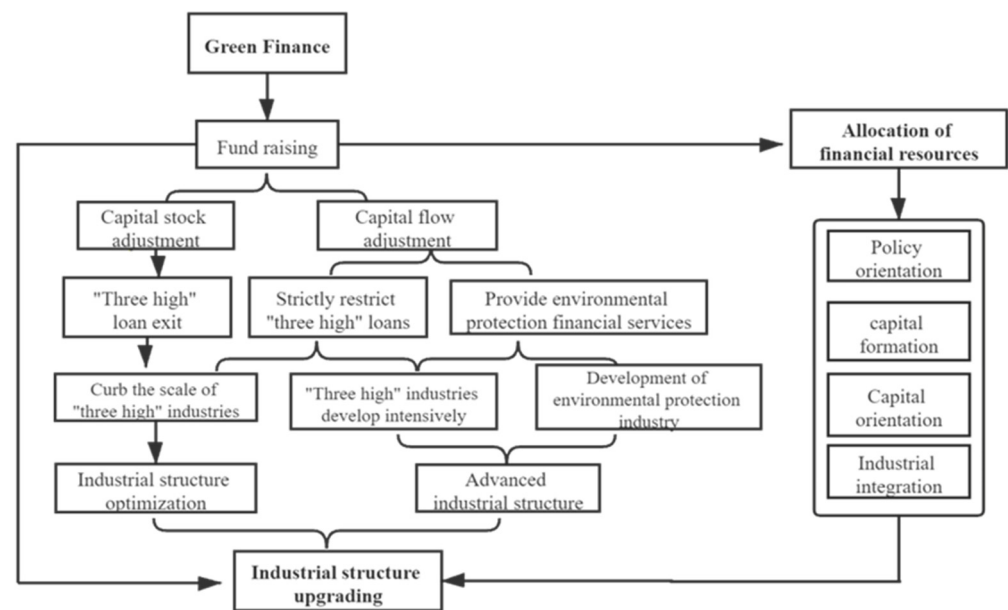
Green Finance

Fund raising

Allocation of financial resources

Capital stock adjustment

Capital flow adjustment

"Three high" loan exit

Strictly restrict "three high" loans

Provide environmental protection financial services

Curb the scale of "three high" industries

"Three high" industries develop intensively

Development of environmental protection industry

Industrial structure optimization

Advanced industrial structure

Policy orientation

capital formation

Capital orientation

Industrial integration

Industrial structure upgrading